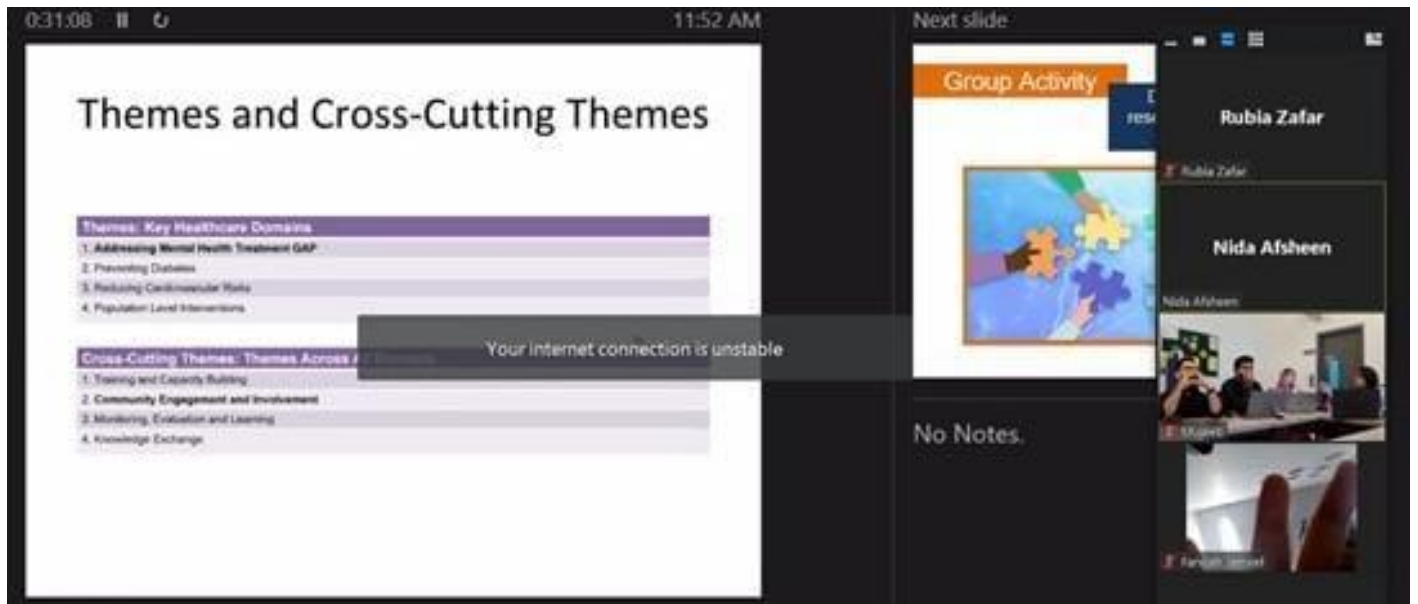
0:31:08

11:52 AM

Next slide

Themes and Cross-Cutting Themes

| Themes: Key Healthcare Domains |
|---|
| 1. Addressing Mental Health Treatment GAP |
| 2. Preventing Diabetes |
| 3. Reducing Cardiovascular Risks |
| 4. Population Level Interventions |

| Cross-Cutting Themes: Themes Across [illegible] |
|---|
| 1. Training and Capacity Building |
| 2. Community Engagement and Involvement |
| 3. Monitoring, Evaluation and Learning |
| 4. Knowledge Exchange |

Your internet connection is unstable

Group Activity

D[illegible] rese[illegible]

No Notes.

Rubia Zafar

Rubia Zafar

Nida Afsheen

Nida Afsheen

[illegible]

Farrah Jamsed